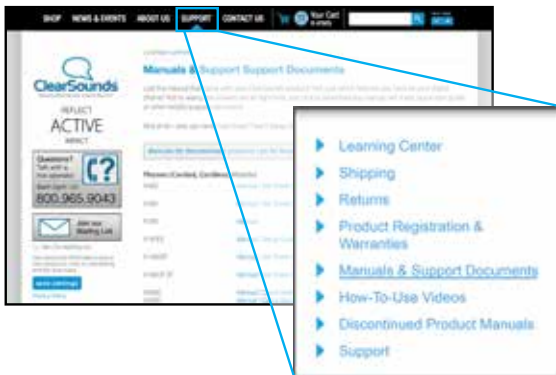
SHOP NEWS & EVENTS ABOUT US SUPPORT CONTACT US Your Cart

ClearSounds

REFLECT
ACTIVE
IMPACT

Questions? Talk with a live operator.

800.965.9043

Join our Mailing List

Manuals & Support Support Documents

Learning Center

Shipping

Returns

Product Registration & Warranties

Manuals & Support Documents

How-To-Use Videos

Discontinued Product Manuals

Support